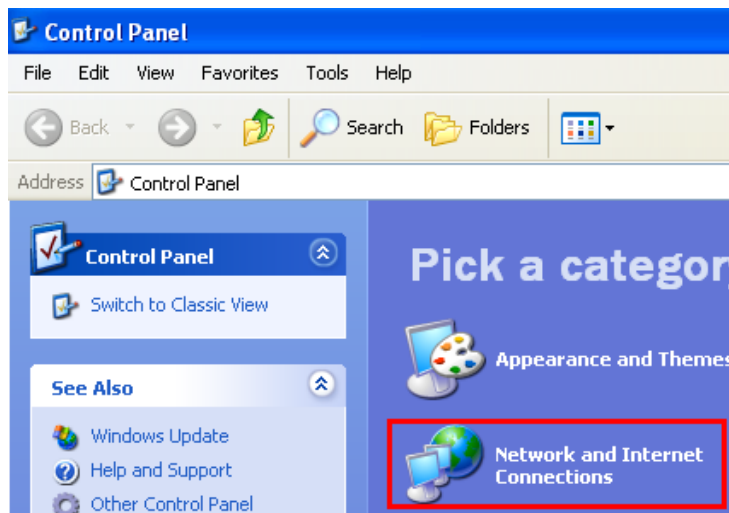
Control Panel

File Edit View Favorites Tools Help

Back Search Folders

Address Control Panel

Control Panel

Switch to Classic View

See Also

Windows Update

Help and Support

Other Control Panel

Pick a categor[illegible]

Appearance and Theme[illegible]

Network and Internet Connections